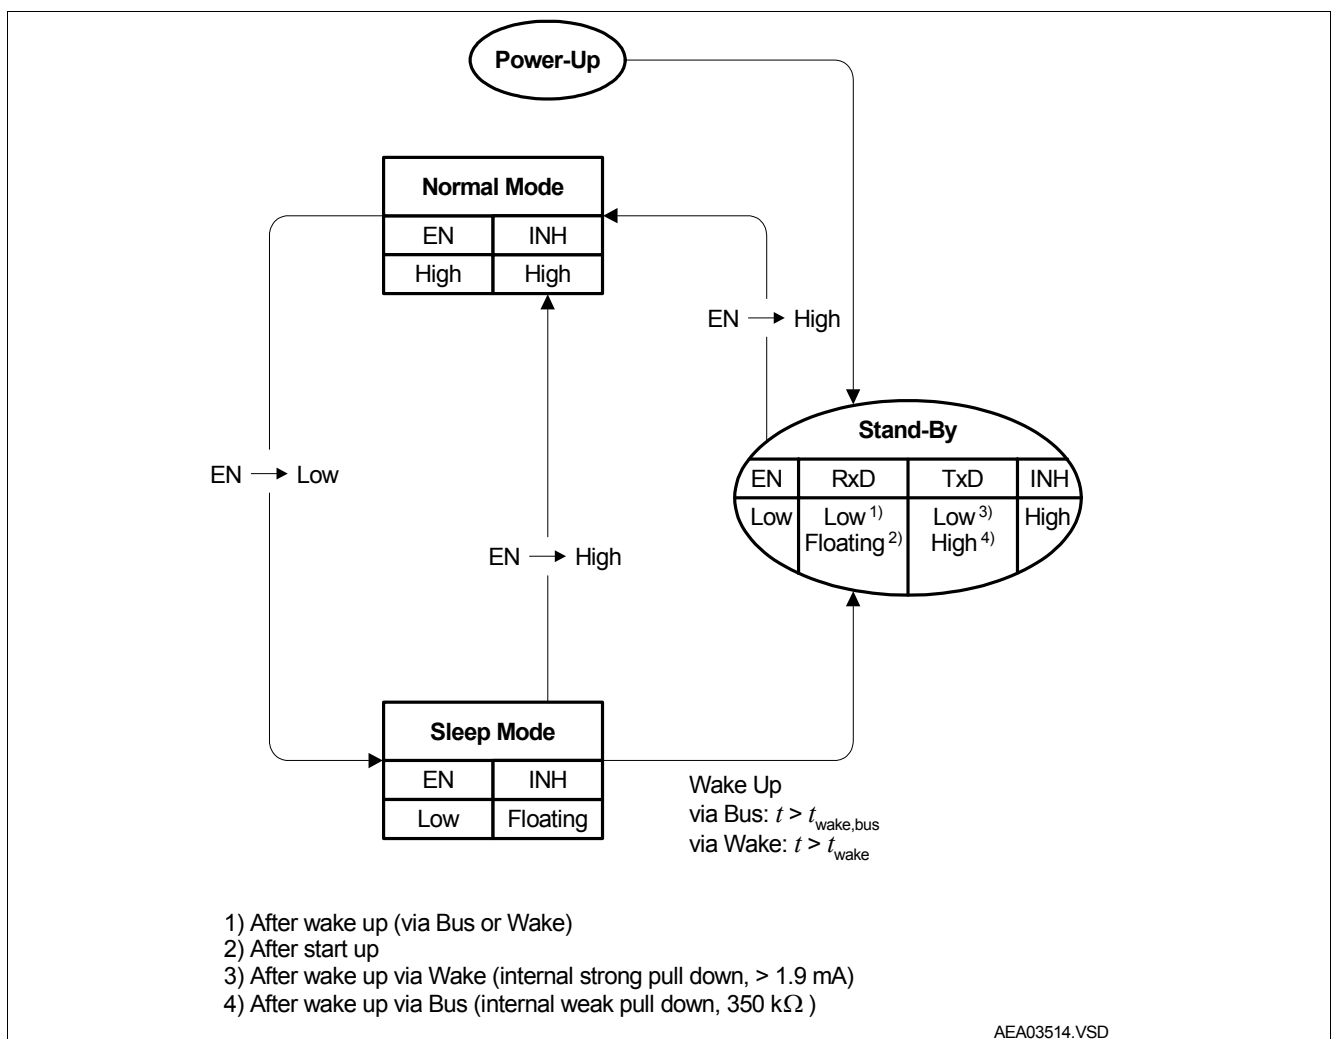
Power-Up

Normal Mode

| EN | INH |
|---|---|
| High | High |

EN → High

EN → Low

EN → High

Stand-By

| EN | RxD | TxD | INH |
|---|---|---|---|
| Low | Low $^{1)}$ Floating $^{2)}$ | Low $^{3)}$ High $^{4)}$ | High |

Sleep Mode

| EN | INH |
|---|---|
| Low | Floating |

Wake Up
via Bus: $t > t_{\text{wake,bus}}$
via Wake: $t > t_{\text{wake}}$

1) After wake up (via Bus or Wake)
2) After start up
3) After wake up via Wake (internal strong pull down, > 1.9 mA)
4) After wake up via Bus (internal weak pull down, 350 k$\Omega$ )

AEA03514.VSD